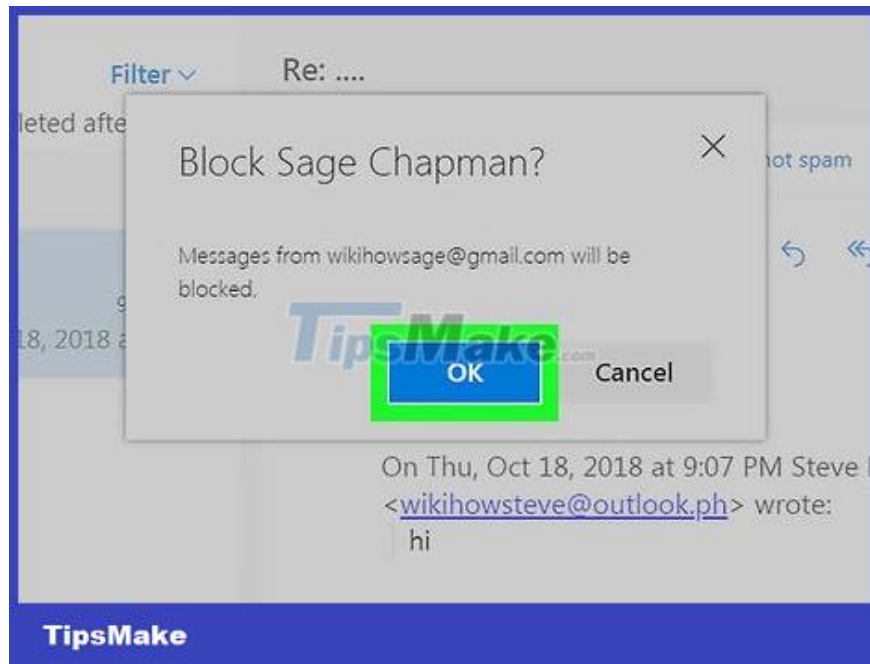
Filter
Re: ....
leted afte
Block Sage Chapman?
×
not spam
Messages from wikihowsage@gmail.com will be blocked.
9
18, 2018 a
TipsMake.com
OK
Cancel
On Thu, Oct 18, 2018 at 9:07 PM Steve
<wikihowsteve@outlook.ph> wrote:
hi
TipsMake